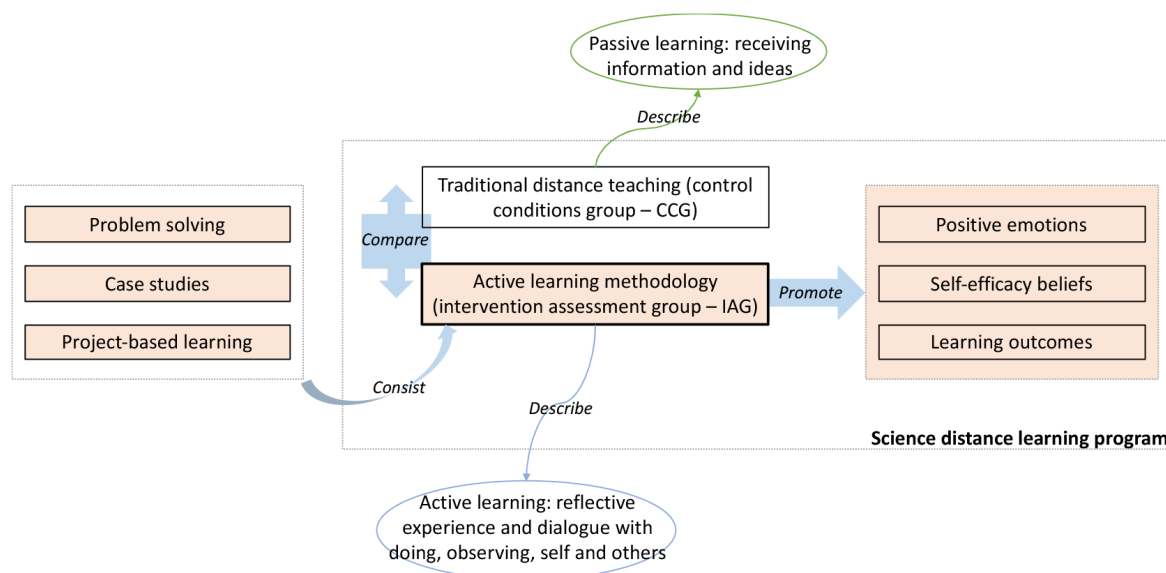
Passive learning: receiving information and ideas

Describe

Problem solving

Case studies

Project-based learning

Compare

Traditional distance teaching (control conditions group – CCG)

Active learning methodology (intervention assessment group – IAG)

Promote

Positive emotions

Self-efficacy beliefs

Learning outcomes

Consist

Describe

Science distance learning program

Active learning: reflective experience and dialogue with doing, observing, self and others